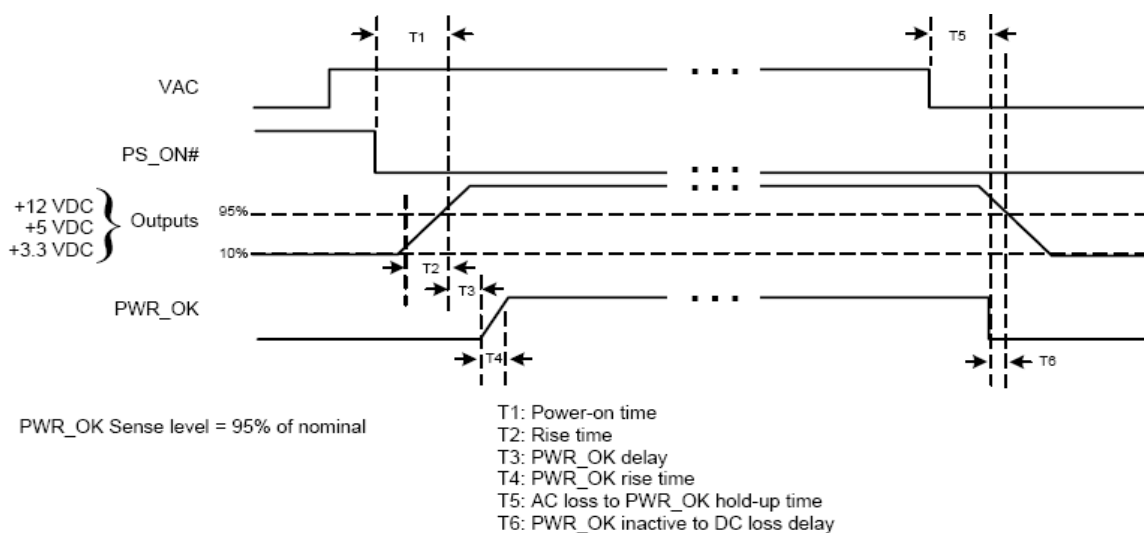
T1

T5

VAC

PS_ON#

+12 VDC
+5 VDC
+3.3 VDC

Outputs

95%

10%

T2

T3

PWR_OK

T4

T6

PWR_OK Sense level = 95% of nominal

T1: Power-on time
T2: Rise time
T3: PWR_OK delay
T4: PWR_OK rise time
T5: AC loss to PWR_OK hold-up time
T6: PWR_OK inactive to DC loss delay